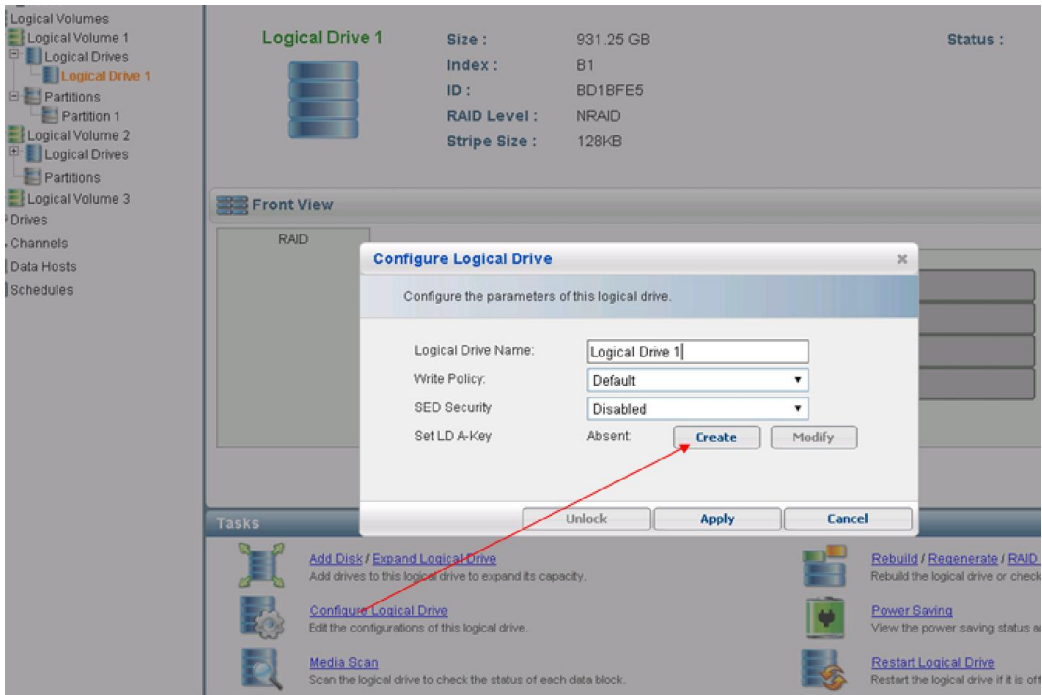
Logical Volumes
Logical Volume 1
Logical Drives
Logical Drive 1
Partitions
Partition 1
Logical Volume 2
Logical Drives
Partitions
Logical Volume 3
Drives
Channels
Data Hosts
Schedules

Logical Drive 1

| Size : | 931.25 GB |
|---|---|
| Index : | B1 |
| ID : | BD1BFE5 |
| RAID Level : | NRAID |
| Stripe Size : | 128KB |

Status :

Front View

RAID

Configure Logical Drive

Configure the parameters of this logical drive.

Logical Drive Name: Logical Drive 1
Write Policy: Default
SED Security Disabled
Set LD A-Key Absent Create Modify

Unlock Apply Cancel

Tasks

Add Disk / Expand Logical Drive
Add drives to this logical drive to expand its capacity.

Configure Logical Drive
Edit the configurations of this logical drive.

Media Scan
Scan the logical drive to check the status of each data block.

Rebuild / Regenerate / RAID
Rebuild the logical drive or check

Power Saving
View the power saving status a

Restart Logical Drive
Restart the logical drive if it is of